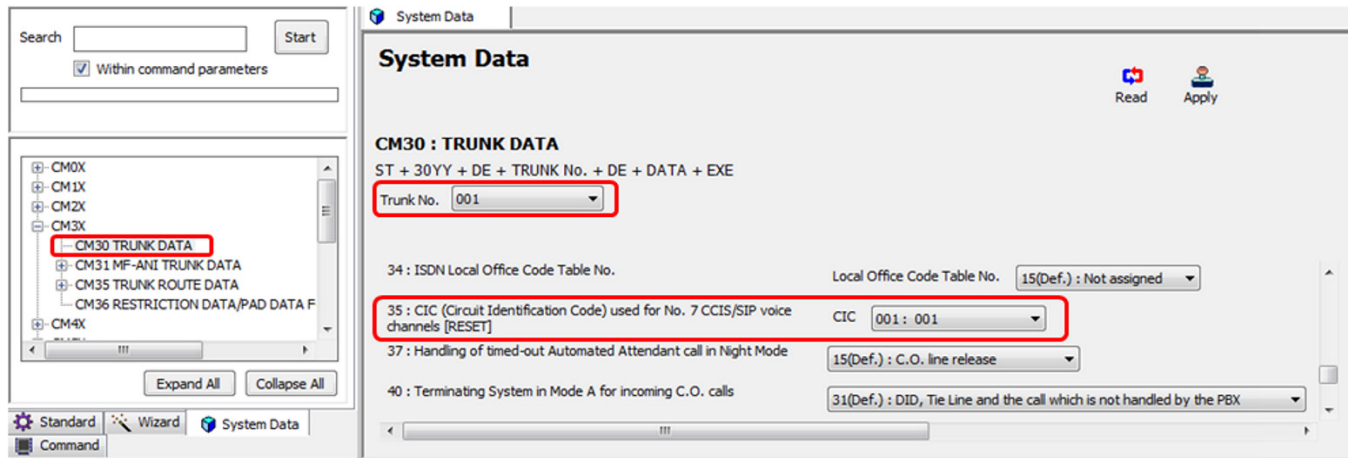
Search

Start

Within command parameters

CM0X
CM1X
CM2X
CM3X
CM30 TRUNK DATA
CM31 MF-ANI TRUNK DATA
CM35 TRUNK ROUTE DATA
CM36 RESTRICTION DATA/PAD DATA F
CM4X

Expand All

Collapse All

Standard

Wizard

System Data

Command

System Data

System Data

Read

Apply

CM30 : TRUNK DATA

ST + 30YY + DE + TRUNK No. + DE + DATA + EXE

Trunk No. 001

34 : ISDN Local Office Code Table No.

Local Office Code Table No. 15(Def.) : Not assigned

35 : CIC (Circuit Identification Code) used for No. 7 CCIS/SIP voice channels [RESET]

CIC 001 : 001

37 : Handling of timed-out Automated Attendant call in Night Mode

15(Def.) : C.O. line release

40 : Terminating System in Mode A for incoming C.O. calls

31(Def.) : DID, Tie Line and the call which is not handled by the PBX